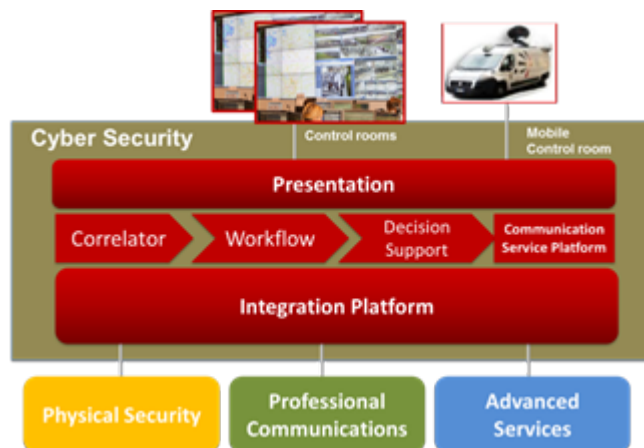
Cyber Security

Control rooms

Mobile Control room

Presentation

Correlator

Workflow

Decision Support

Communication Service Platform

Integration Platform

Physical Security

Professional Communications

Advanced Services